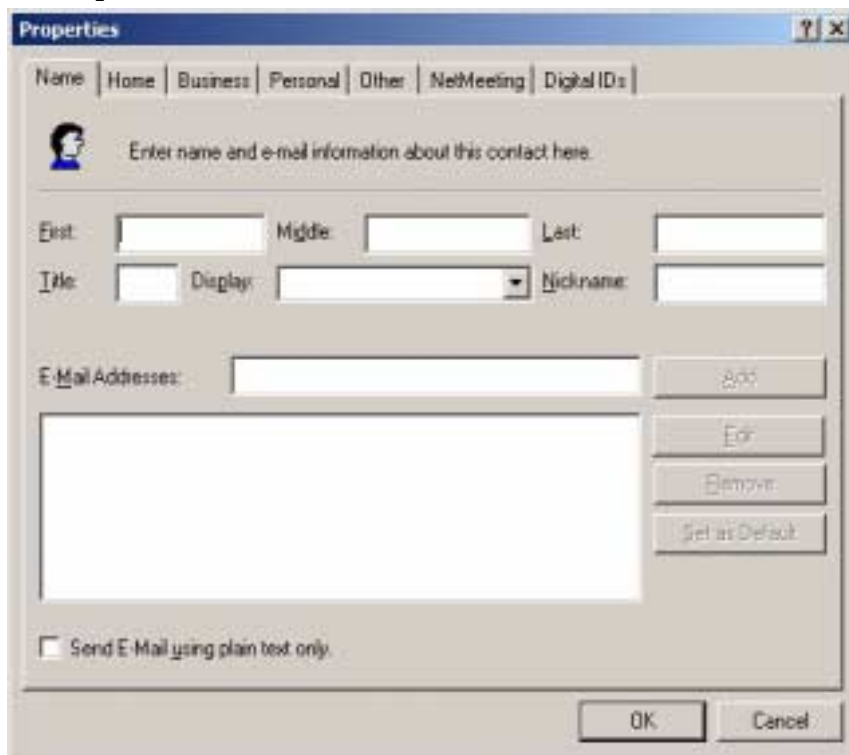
Properties

? X

Name | Home | Business | Personal | Other | NetMeeting | Digital IDs

Enter name and e-mail information about this contact here.

First: Middle: Last:

Title: Display: Nickname:

E-Mail Addresses:

Add

Edit

Remove

Set as Default

Send E-Mail using plain text only.

OK

Cancel